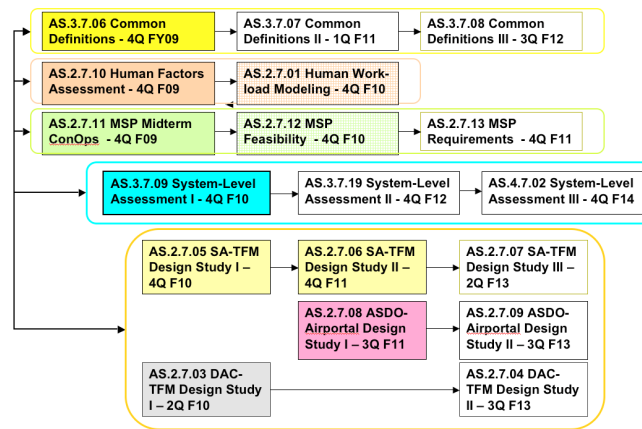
AS.3.7.06 Common Definitions - 4Q FY09

AS.3.7.07 Common Definitions II - 1Q F11

AS.3.7.08 Common Definitions III - 3Q F12

AS.2.7.10 Human Factors Assessment - 4Q F09

AS.2.7.01 Human Workload Modeling - 4Q F10

AS.2.7.11 MSP Midterm ConOps - 4Q F09

AS.2.7.12 MSP Feasibility - 4Q F10

AS.2.7.13 MSP Requirements - 4Q F11

AS.3.7.09 System-Level Assessment I - 4Q F10

AS.3.7.19 System-Level Assessment II - 4Q F12

AS.4.7.02 System-Level Assessment III - 4Q F14

AS.2.7.05 SA-TFM Design Study I – 4Q F10

AS.2.7.06 SA-TFM Design Study II – 4Q F11

AS.2.7.07 SA-TFM Design Study III – 2Q F13

AS.2.7.08 ASDO-Airportal Design Study I – 3Q F11

AS.2.7.09 ASDO-Airportal Design Study II – 3Q F13

AS.2.7.03 DAC-TFM Design Study I – 2Q F10

AS.2.7.04 DAC-TFM Design Study II – 3Q F13